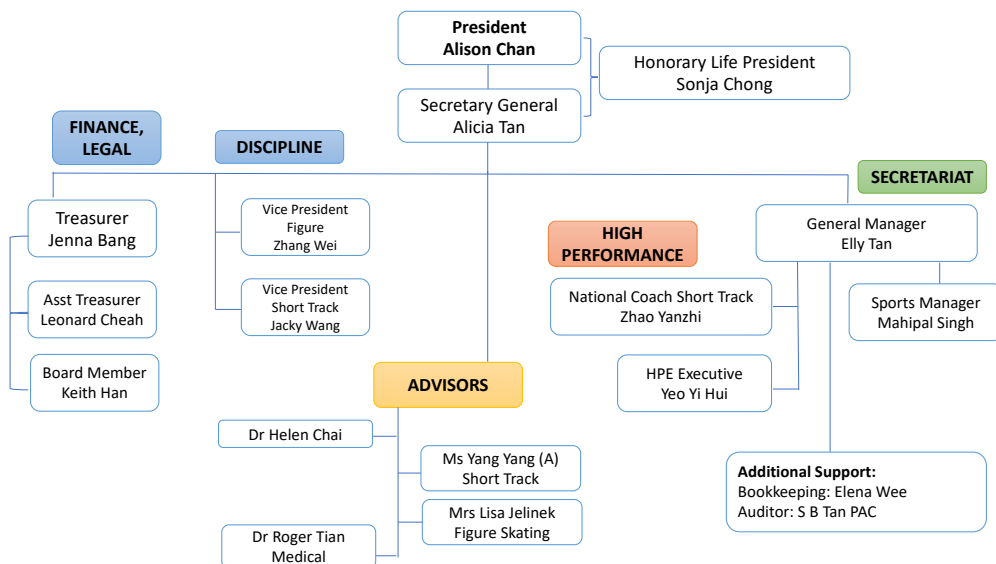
President
Alison Chan

Honorary Life President
Sonja Chong

Secretary General
Alicia Tan

FINANCE, LEGAL

DISCIPLINE

SECRETARIAT

Treasurer
Jenna Bang

Asst Treasurer
Leonard Cheah

Board Member
Keith Han

Vice President
Figure
Zhang Wei

Vice President
Short Track
Jacky Wang

HIGH PERFORMANCE

National Coach Short Track
Zhao Yanzhi

HPE Executive
Yeo Yi Hui

General Manager
Elly Tan

Sports Manager
Mahipal Singh

ADVISORS

Dr Helen Chai

Ms Yang Yang (A)
Short Track

Mrs Lisa Jelinek
Figure Skating

Dr Roger Tian
Medical

Additional Support:
Bookkeeping: Elena Wee
Auditor: S B Tan PAC